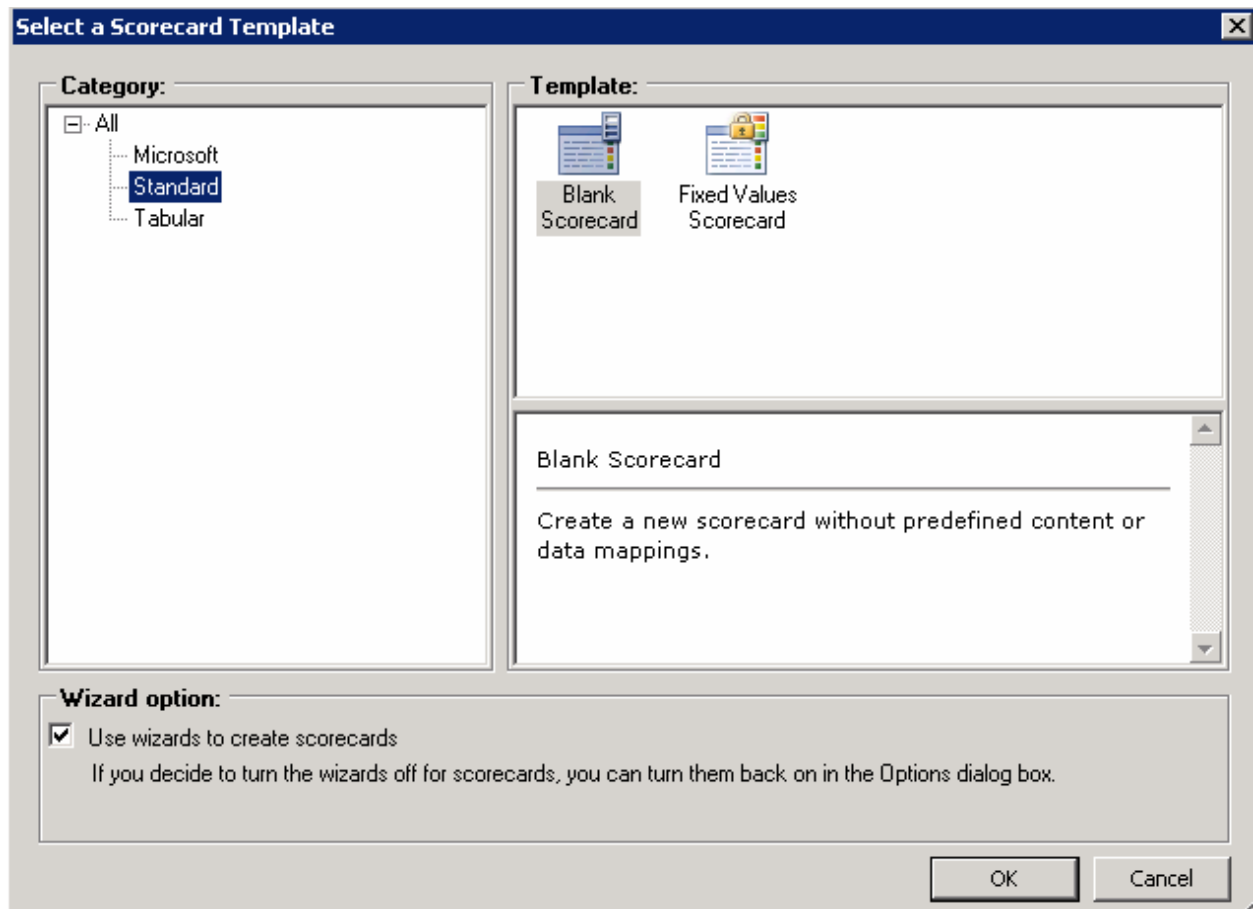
Select a Scorecard Template

Category:

All
Microsoft
Standard
Tabular

Template:

Blank Scorecard

Fixed Values Scorecard

Blank Scorecard

Create a new scorecard without predefined content or data mappings.

Wizard option:

Use wizards to create scorecards

If you decide to turn the wizards off for scorecards, you can turn them back on in the Options dialog box.

OK

Cancel